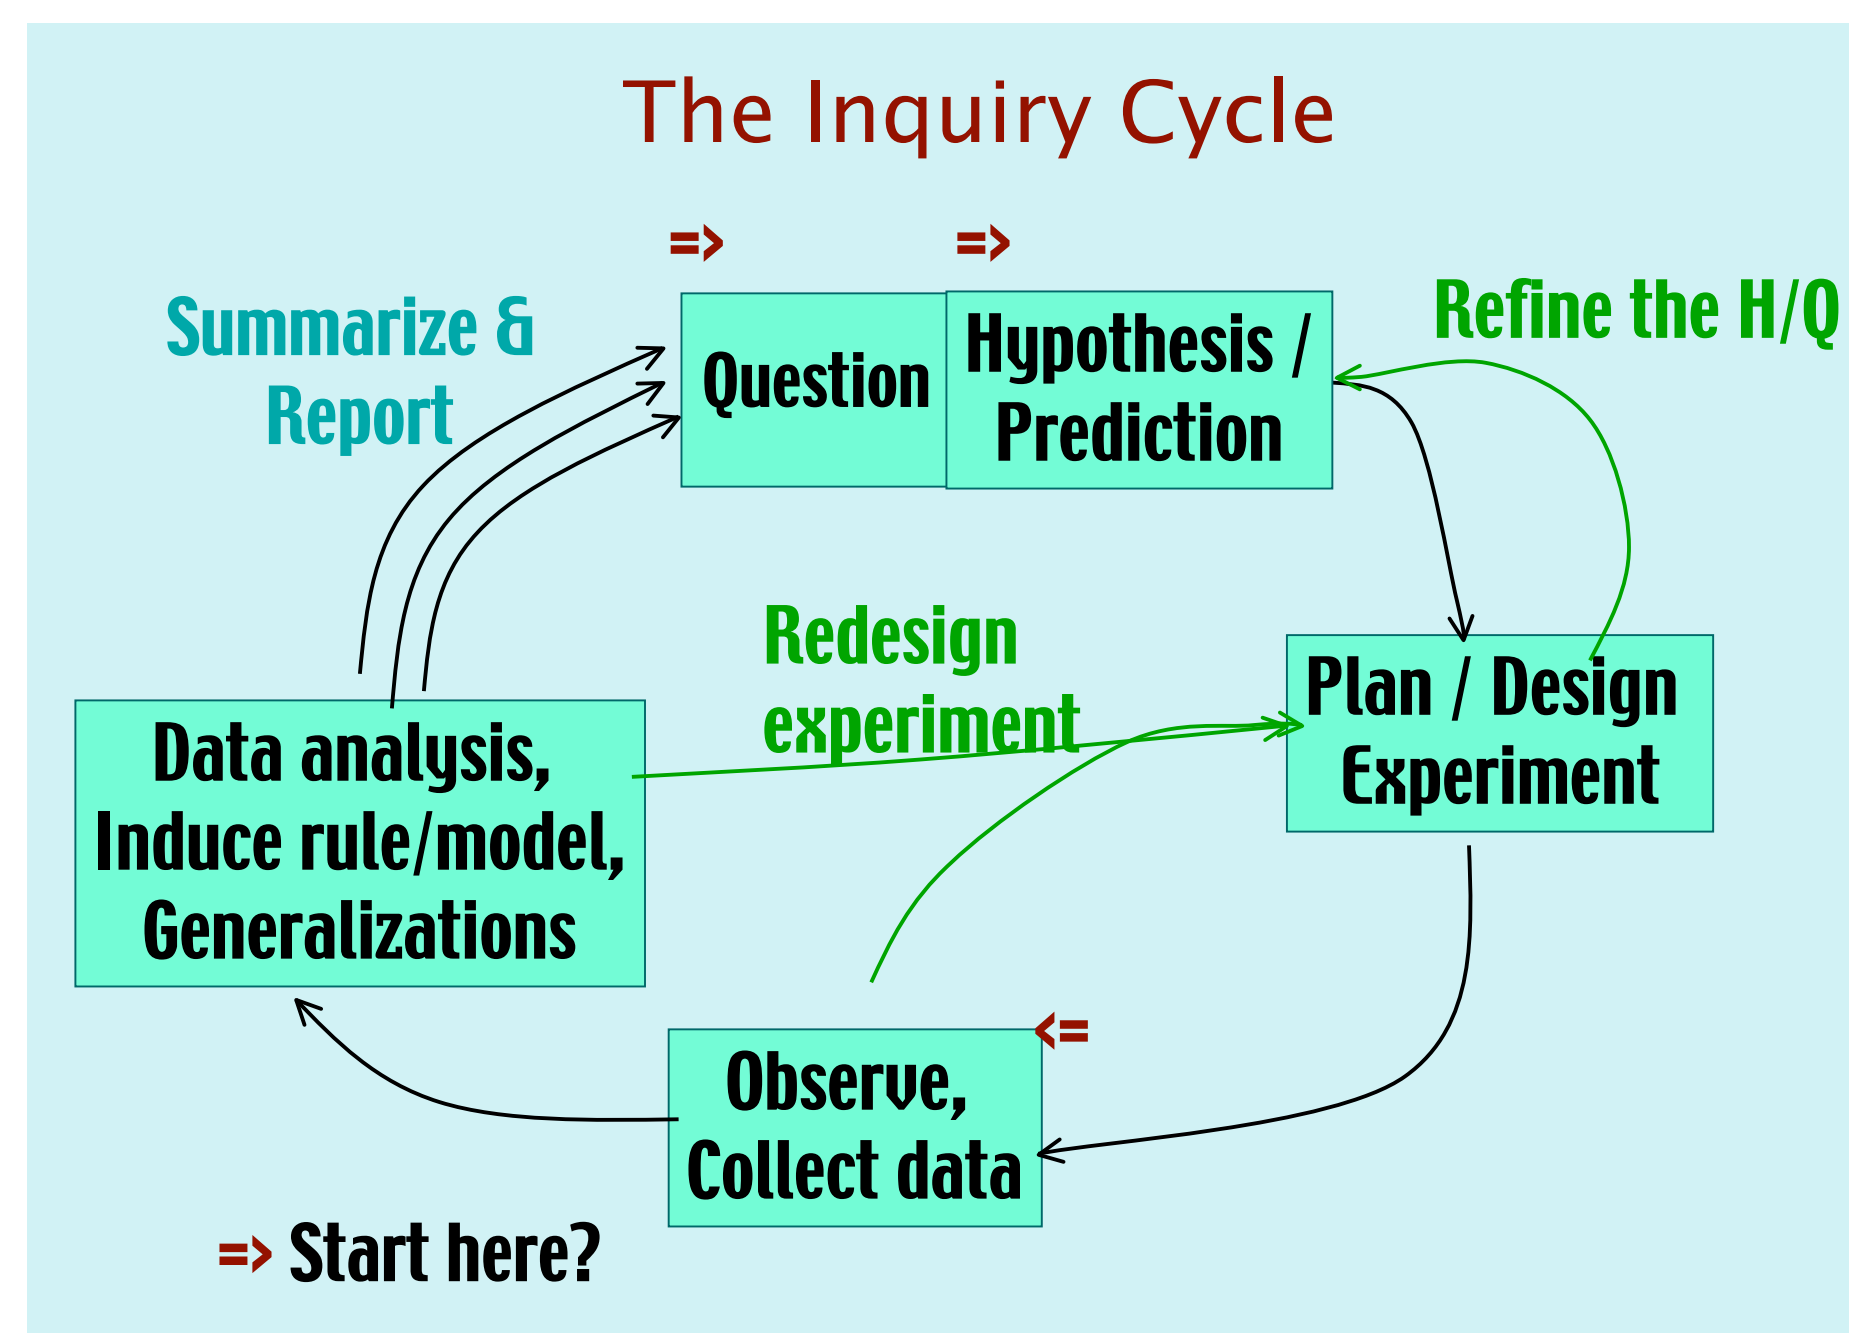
The Inquiry Cycle

=> =>

Summarize & Report

Question

Hypothesis / Prediction

Refine the H/Q

Redesign experiment

Plan / Design Experiment

Data analysis, Induce rule/model, Generalizations

<=

Observe, Collect data

=> Start here?